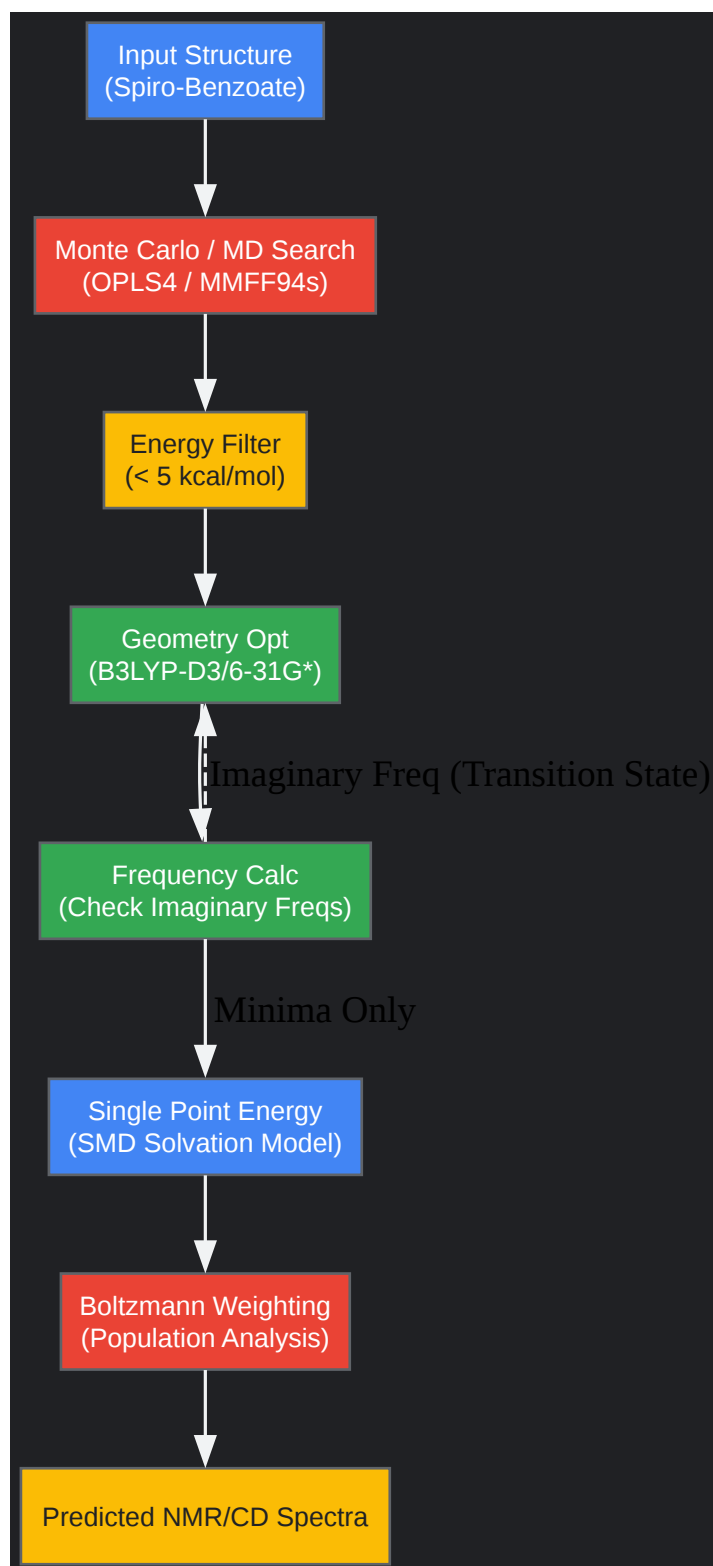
Input Structure
(Spiro-Benzoate)

Monte Carlo / MD Search
(OPLS4 / MMFF94s)

Energy Filter
(< 5 kcal/mol)

Geometry Opt
(B3LYP-D3/6-31G*)

Imaginary Freq (Transition State)

Frequency Calc
(Check Imaginary Freqs)

Minima Only

Single Point Energy
(SMD Solvation Model)

Boltzmann Weighting
(Population Analysis)

Predicted NMR/CD Spectra